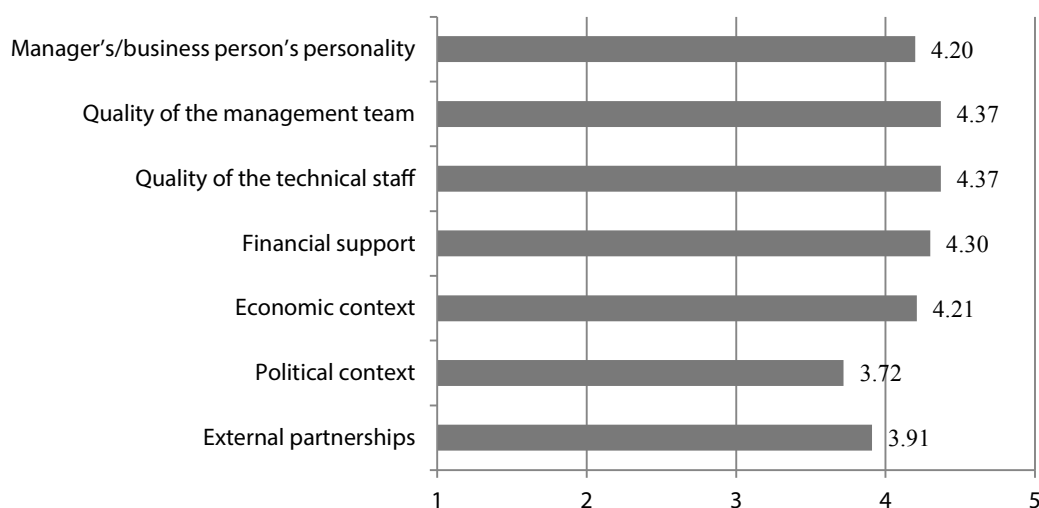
| Factor | Value |
|---|---|
| Manager’s/business person’s personality | 4.20 |
| Quality of the management team | 4.37 |
| Quality of the technical staff | 4.37 |
| Financial support | 4.30 |
| Economic context | 4.21 |
| Political context | 3.72 |
| External partnerships | 3.91 |

1 2 3 4 5